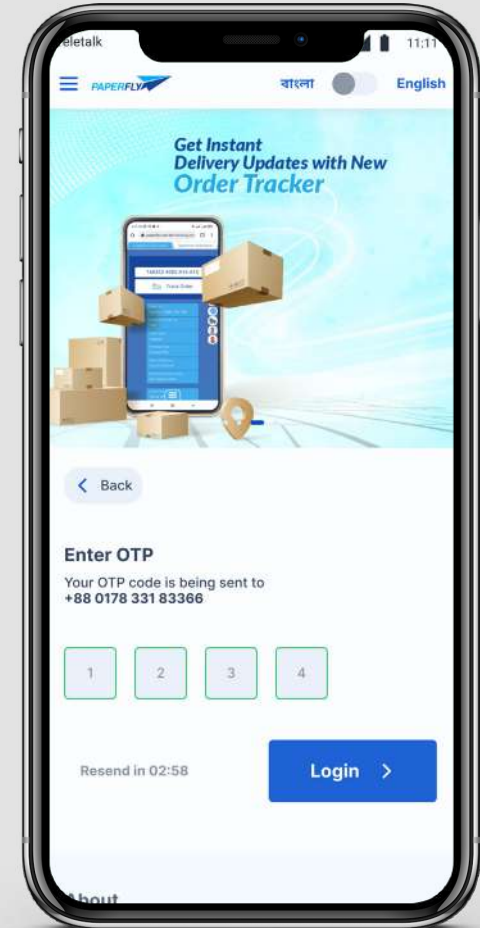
eletalk 11:11

PAPERFLY বাংলা English

Get Instant Delivery Updates with New Order Tracker

Back

Enter OTP

Your OTP code is being sent to +88 0178 331 83366

1 2 3 4

Resend in 02:58

Login >

About